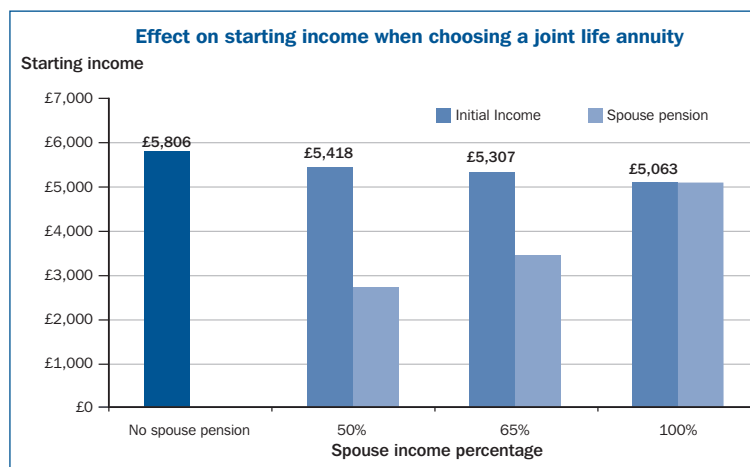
Effect on starting income when choosing a joint life annuity

Starting income

£7,000
£6,000
£5,000
£4,000
£3,000
£2,000
£1,000
£0

Initial Income
Spouse pension

£5,806
£5,418
£5,307
£5,063

No spouse pension
50%
65%
100%

Spouse income percentage